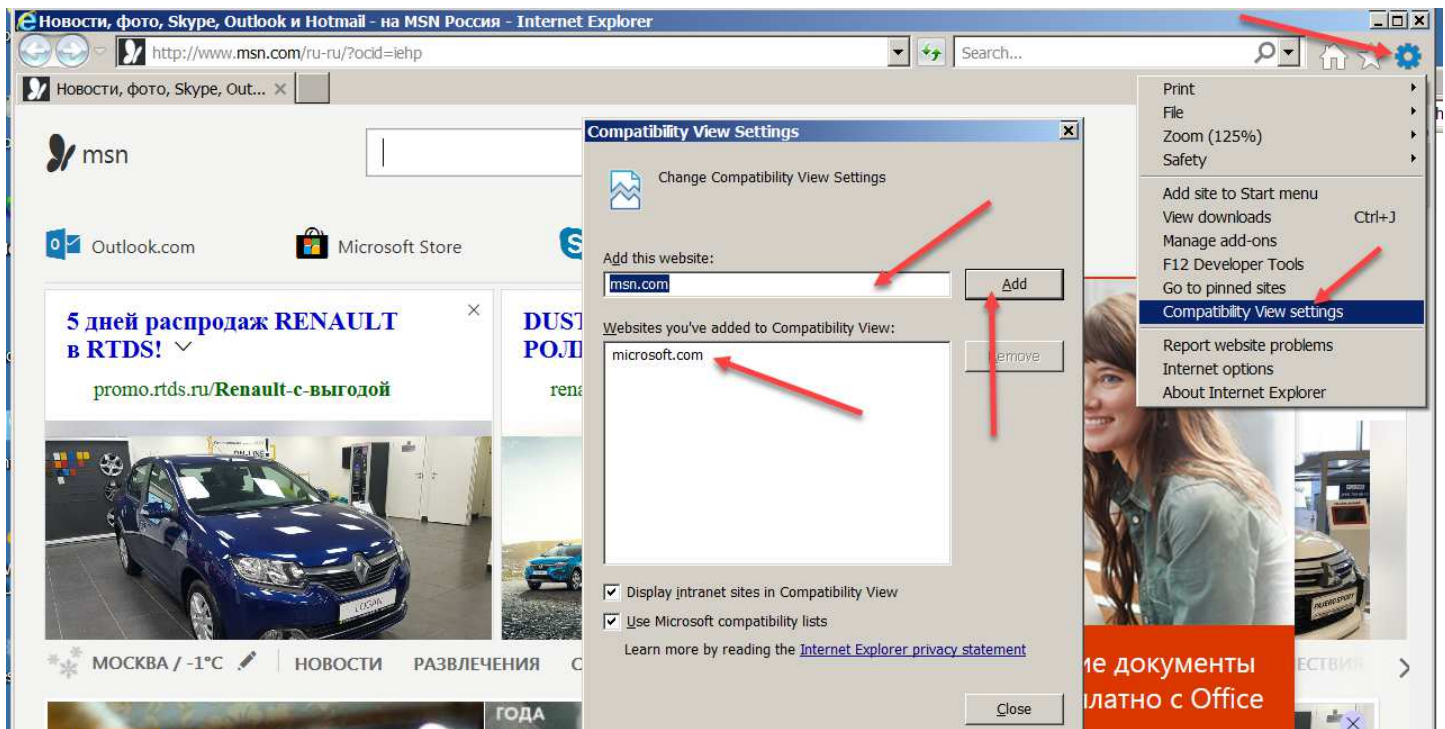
Новости, фото, Skype, Outlook и Hotmail - на MSN Россия - Internet Explorer

http://www.msn.com/ru-ru/?ocid=iehp

Search...

Новости, фото, Skype, Out...

msn

Outlook.com

Microsoft Store

5 дней распродаж RENAULT в RTDS!

promo.rtds.ru/Renault-с-выгодой

DUST
РОЛ

rena

МОСКВА / -1°C

НОВОСТИ

РАЗВЛЕЧЕНИЯ

С

ГОДА

Compatibility View Settings

Change Compatibility View Settings

Add this website:

msn.com

Add

Websites you've added to Compatibility View:

microsoft.com

Remove

Display intranet sites in Compatibility View

Use Microsoft compatibility lists

Learn more by reading the Internet Explorer privacy statement

Close

Print
File
Zoom (125%)
Safety
Add site to Start menu
View downloads Ctrl+J
Manage add-ons
F12 Developer Tools
Go to pinned sites
Compatibility View settings
Report website problems
Internet options
About Internet Explorer

ие документы
латно с Office

ЕСТВИЯ